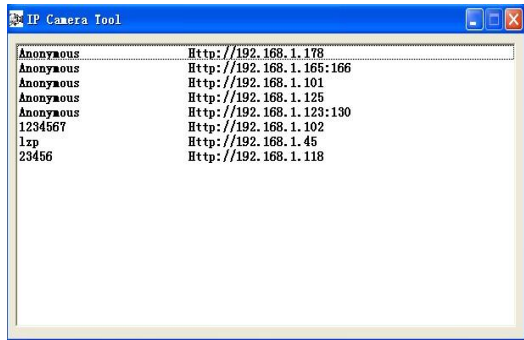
IP Camera Tool

| | |
|---|---|
| Anonymous | Http://192.168.1.178 |
| Anonymous | Http://192.168.1.165:166 |
| Anonymous | Http://192.168.1.101 |
| Anonymous | Http://192.168.1.125 |
| Anonymous | Http://192.168.1.123:130 |
| 1234567 | Http://192.168.1.102 |
| lzp | Http://192.168.1.45 |
| 23456 | Http://192.168.1.118 |